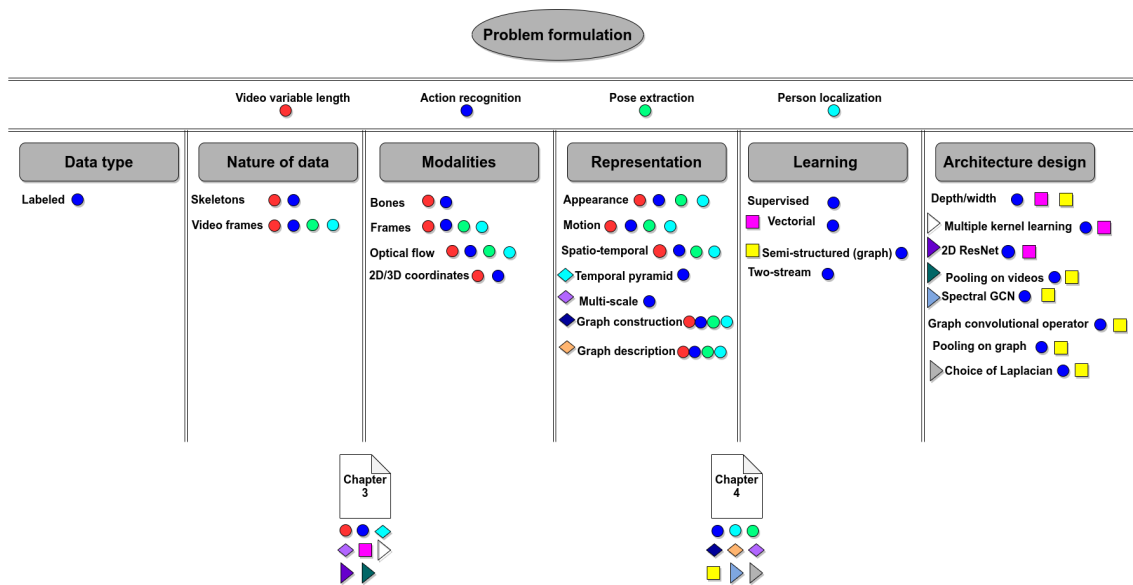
Problem formulation

Video variable length

Action recognition

Pose extraction

Person localization

Data type

Labeled

Nature of data

Skeletons

Video frames

Modalities

Bones

Frames

Optical flow

2D/3D coordinates

Representation

Appearance

Motion

Spatio-temporal

Temporal pyramid

Multi-scale

Graph construction

Graph description

Learning

Supervised

Vectorial

Semi-structured (graph)

Two-stream

Architecture design

Depth/width

Multiple kernel learning

2D ResNet

Pooling on videos

Spectral GCN

Graph convolutional operator

Pooling on graph

Choice of Laplacian

Chapter 3

Chapter 4